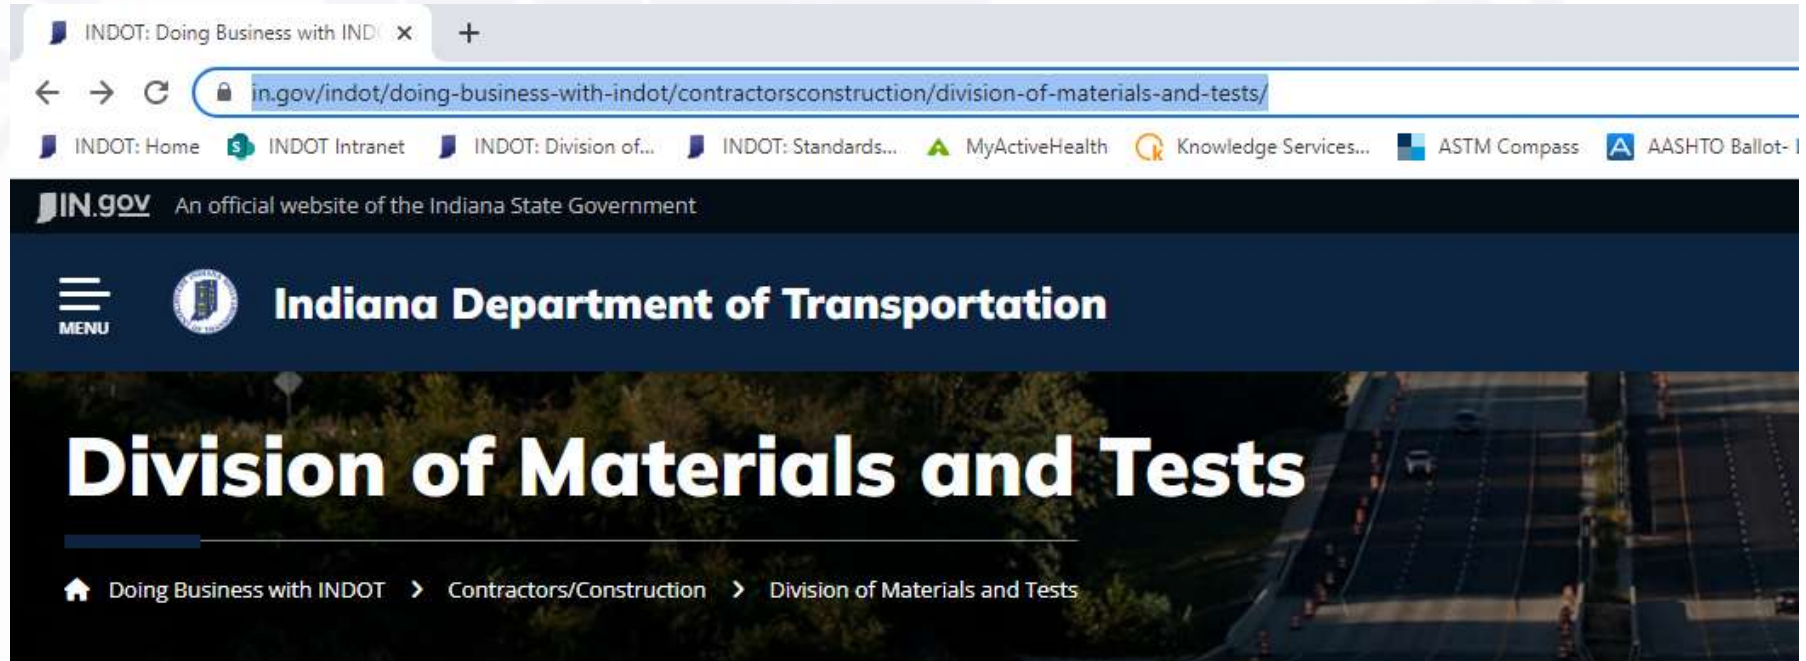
INDOT: Doing Business with IND ×

+

in.gov/indot/doing-business-with-indot/contractorsconstruction/division-of-materials-and-tests/

INDOT: Home INDOT Intranet INDOT: Division of... INDOT: Standards... MyActiveHealth Knowledge Services... ASTM Compass AASHTO Ballot-

IN.gov An official website of the Indiana State Government

MENU

Indiana Department of Transportation

Division of Materials and Tests

Doing Business with INDOT > Contractors/Construction > Division of Materials and Tests